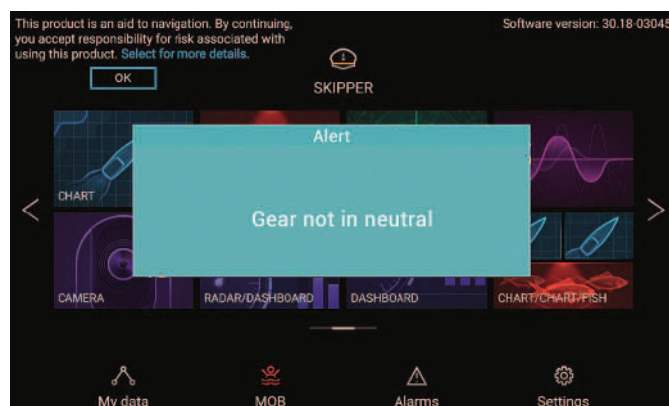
This product is an aid to navigation. By continuing, you accept responsibility for risk associated with using this product. Select for more details.

OK

Software version: 30.18-03045

SKIPPER

Alert

Gear not in neutral

CHART

CAMERA

RADAR/DASHBOARD

DASHBOARD

CHART/CHART/FISH

My data

MOB

Alarms

Settings